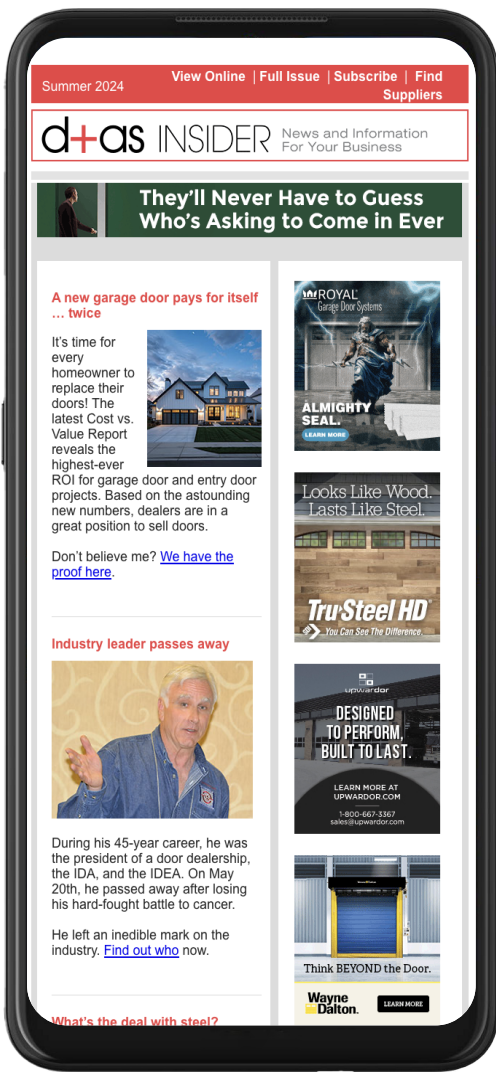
Summer 2024 View Online | Full Issue | Subscribe | Find Suppliers

d+as INSIDER News and Information For Your Business

They'll Never Have to Guess Who's Asking to Come in Ever

A new garage door pays for itself … twice

It's time for every homeowner to replace their doors! The latest Cost vs. Value Report reveals the highest-ever ROI for garage door and entry door projects. Based on the astounding new numbers, dealers are in a great position to sell doors.

Don't believe me? We have the proof here.

Industry leader passes away

During his 45-year career, he was the president of a door dealership, the IDA, and the IDEA. On May 20th, he passed away after losing his hard-fought battle to cancer.

He left an inedible mark on the industry. Find out who now.

What's the deal with steel?

ROYAL Garage Door Systems
ALMIGHTY SEAL.
LEARN MORE

Looks Like Wood. Lasts Like Steel.
Tru·Steel HD
You Can See The Difference.

upwardor
DESIGNED TO PERFORM, BUILT TO LAST.
LEARN MORE AT UPWARDOR.COM
1-800-667-3367
sales@upwardor.com

Think BEYOND the Door.
Wayne Dalton.
LEARN MORE